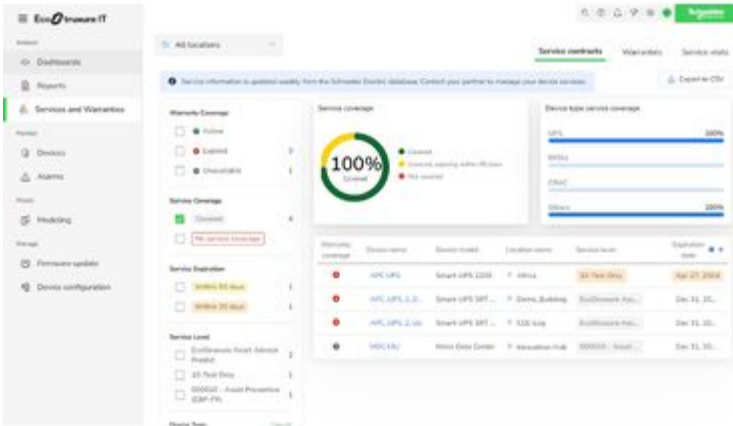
EcoStruxure IT

Dashboards
Reports
Services and Warranties
Devices
Alarms
Modeling
Firmware update
Device configuration

Schneider

All locations

Service contracts
Warranties
Service visits

Service information is updated weekly from the Schneider Electric database. Contact your partner to manage your device services.

Export to CSV

Warranty Coverage
Active
Expired
Unavailable

Service Coverage
Covered
No service coverage

Service Expiration
Within 90 days
Within 30 days

Service Level
EcoStruxure Asset Advisor Prodvd
10 Test Onry
000010 - Asset Preventive (CAP-FP)

Service coverage
100%
Covered
Covered
Covered, expiring within 90 days
Not covered

Device type service coverage
UPS 100%
Others 100%

| Warranty coverage | Device name | Device model | Location name | Service level | Expiration date |
|---|---|---|---|---|---|
| | APC UPS | Smart UPS 1500 | Africa | 10 Test Onry | Apr 27, 2024 |
| | APC_UPS_2.3... | Smart UPS SRT ... | Demo_Building | EcoStruxure Ass... | Dec 31, 20... |
| | APC_UPS_2.10 | Smart UPS SRT ... | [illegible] | EcoStruxure Ass... | Dec 31, 20... |
| | MDC | Micro Data Center | Innovation Hub | 000010 - Asset ... | Dec 31, 20... |